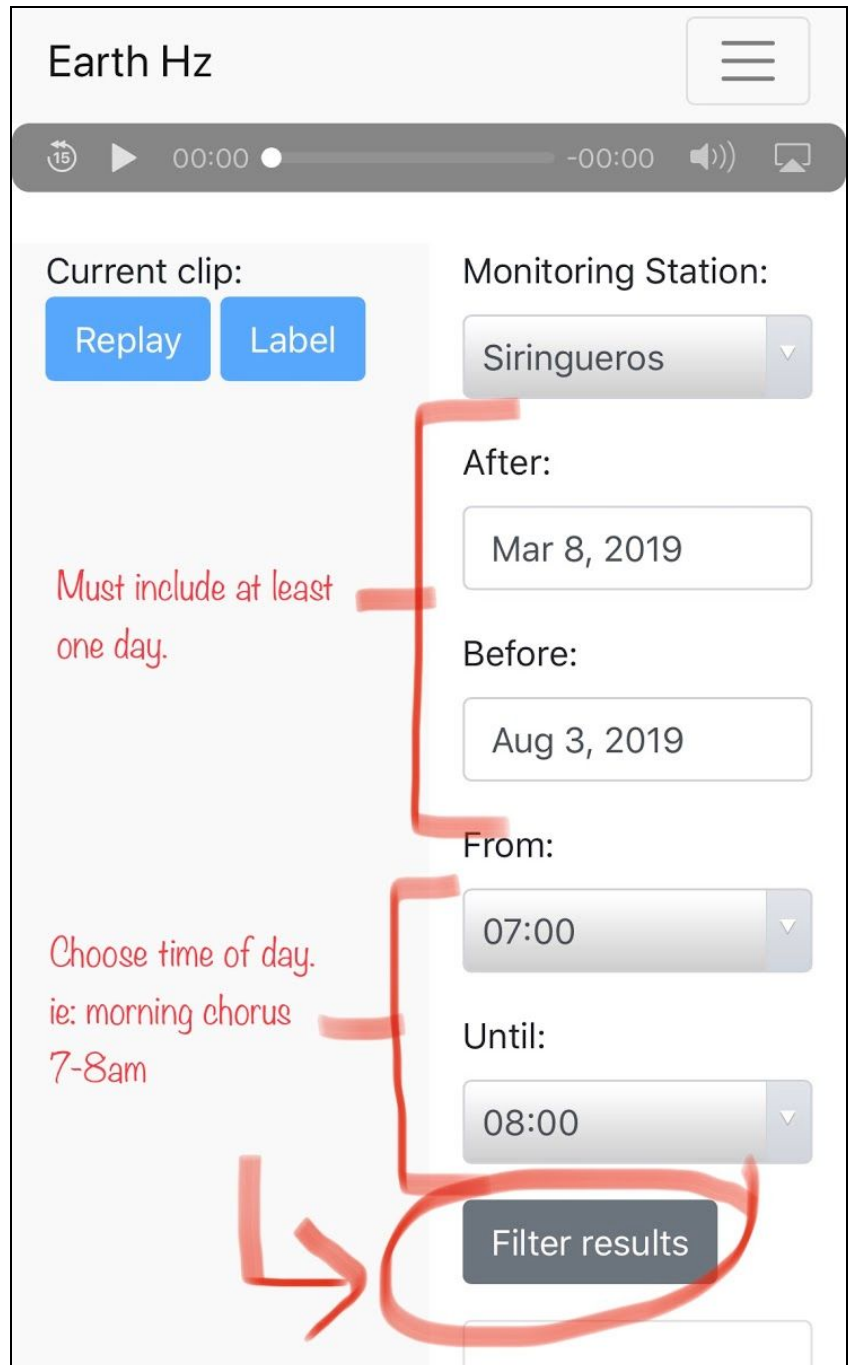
Earth Hz

15 00:00 -00:00

Current clip:

Replay Label

Must include at least one day.

Choose time of day. ie: morning chorus 7-8am

Monitoring Station:

Siringueros

After:

Mar 8, 2019

Before:

Aug 3, 2019

From:

07:00

Until:

08:00

Filter results